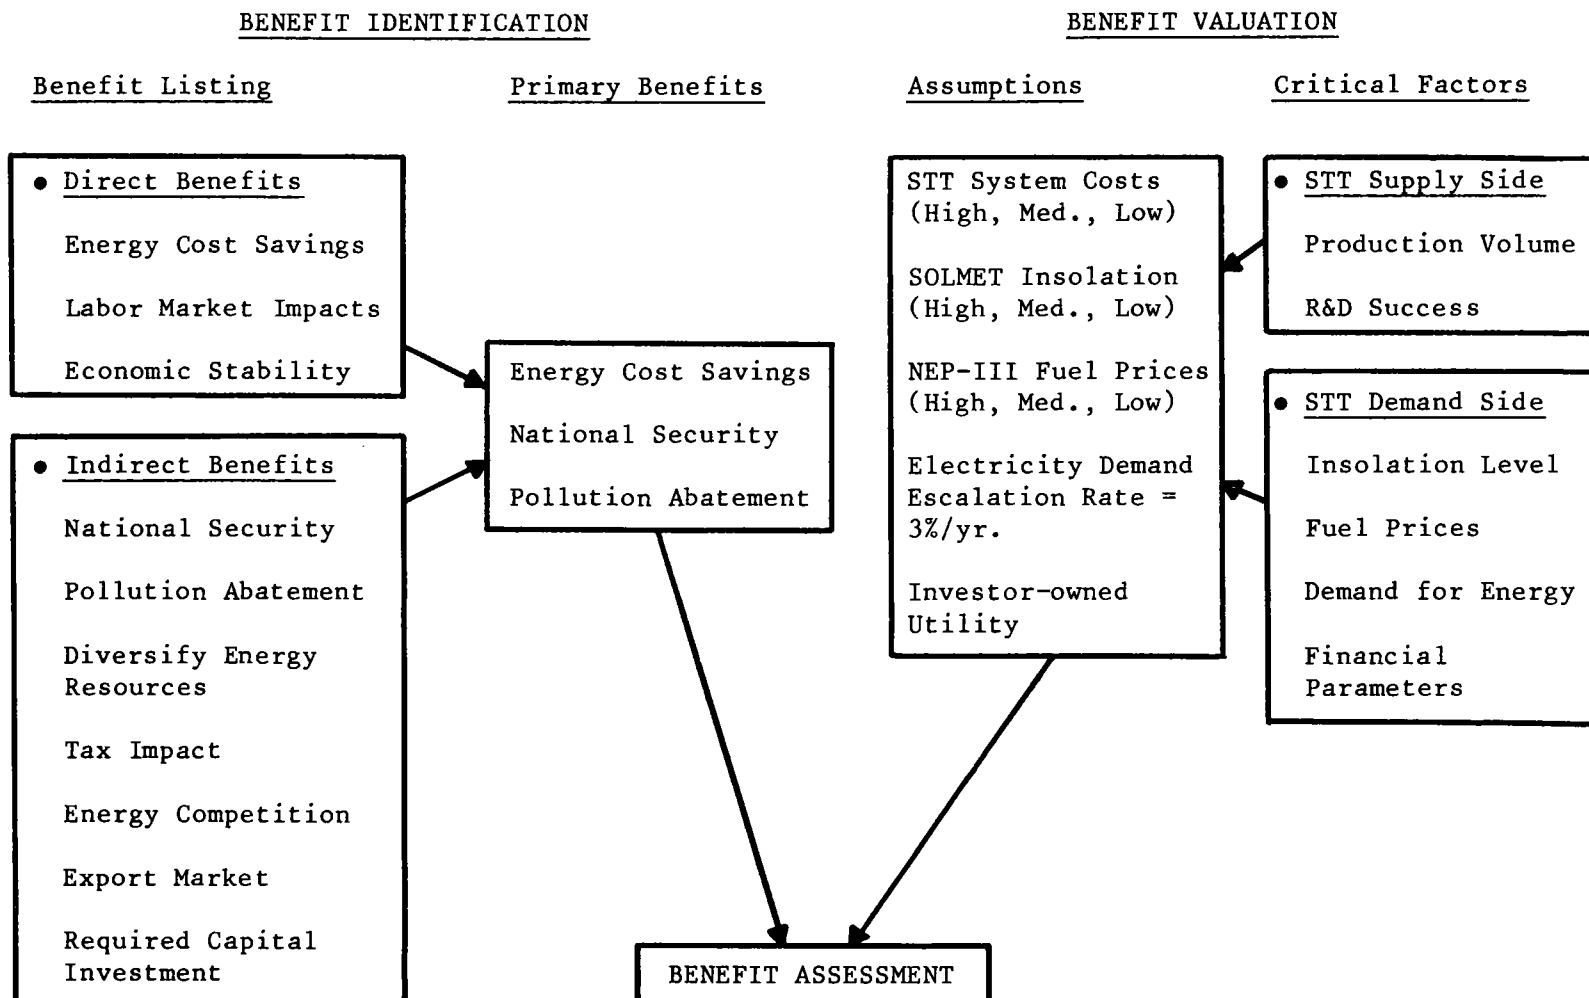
BENEFIT IDENTIFICATION

BENEFIT VALUATION

Benefit Listing

Primary Benefits

Assumptions

Critical Factors

• Direct Benefits

Energy Cost Savings

Labor Market Impacts

Economic Stability

• Indirect Benefits

National Security

Pollution Abatement

Diversify Energy Resources

Tax Impact

Energy Competition

Export Market

Required Capital Investment

Energy Cost Savings

National Security

Pollution Abatement

STT System Costs (High, Med., Low)

SOLMET Insolation (High, Med., Low)

NEP-III Fuel Prices (High, Med., Low)

Electricity Demand Escalation Rate = 3%/yr.

Investor-owned Utility

• STT Supply Side

Production Volume

R&D Success

• STT Demand Side

Insolation Level

Fuel Prices

Demand for Energy

Financial Parameters

BENEFIT ASSESSMENT